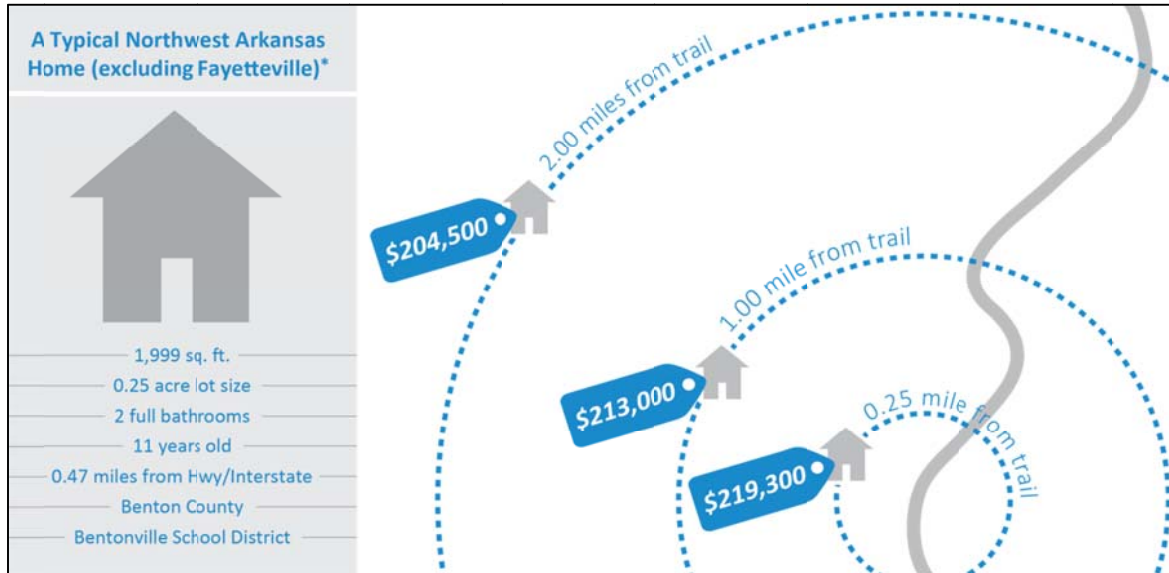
A Typical Northwest Arkansas Home (excluding Fayetteville)*

1,999 sq. ft.
0.25 acre lot size
2 full bathrooms
11 years old
0.47 miles from Hwy/Interstate
Benton County
Bentonville School District

2.00 miles from trail
$204,500
1.00 mile from trail
$213,000
0.25 mile from trail
$219,300